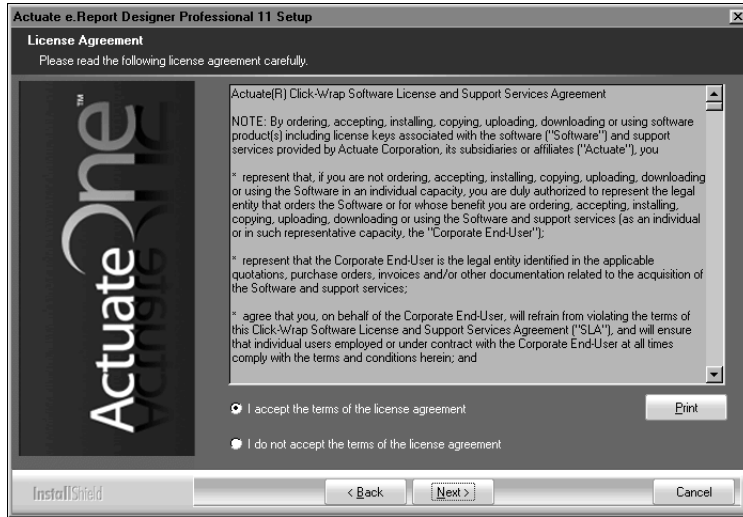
Actuate e.Report Designer Professional 11 Setup

License Agreement

Please read the following license agreement carefully.

Actuate One™

Actuate(R) Click-Wrap Software License and Support Services Agreement

NOTE: By ordering, accepting, installing, copying, uploading, downloading or using software product(s) including license keys associated with the software ("Software") and support services provided by Actuate Corporation, its subsidiaries or affiliates ("Actuate"), you

* represent that, if you are not ordering, accepting, installing, copying, uploading, downloading or using the Software in an individual capacity, you are duly authorized to represent the legal entity that orders the Software or for whose benefit you are ordering, accepting, installing, copying, uploading, downloading or using the Software and support services (as an individual or in such representative capacity, the "Corporate End-User");

* represent that the Corporate End-User is the legal entity identified in the applicable quotations, purchase orders, invoices and/or other documentation related to the acquisition of the Software and support services;

* agree that you, on behalf of the Corporate End-User, will refrain from violating the terms of this Click-Wrap Software License and Support Services Agreement ("SLA"), and will ensure that individual users employed or under contract with the Corporate End-User at all times comply with the terms and conditions herein; and

I accept the terms of the license agreement

Print

I do not accept the terms of the license agreement

InstallShield

< Back

Next >

Cancel